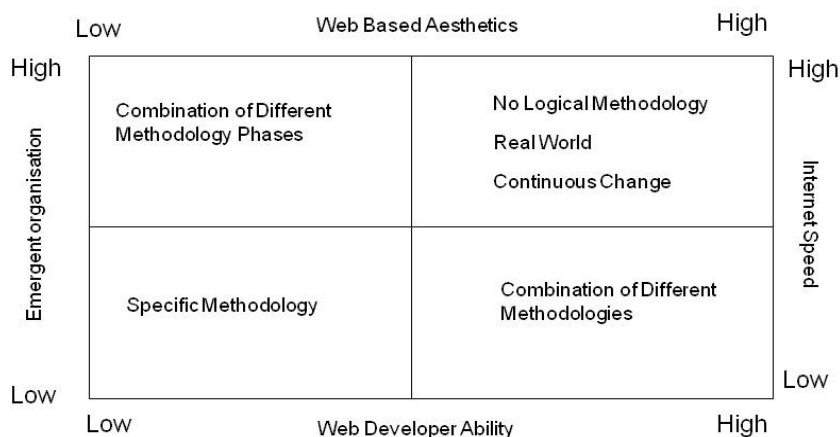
Low

Web Based Aesthetics

High

High

High

Emergent organisation

Combination of Different Methodology Phases

No Logical Methodology

Real World

Continuous Change

Internet Speed

Specific Methodology

Combination of Different Methodologies

Low

Low

Low

Web Developer Ability

High